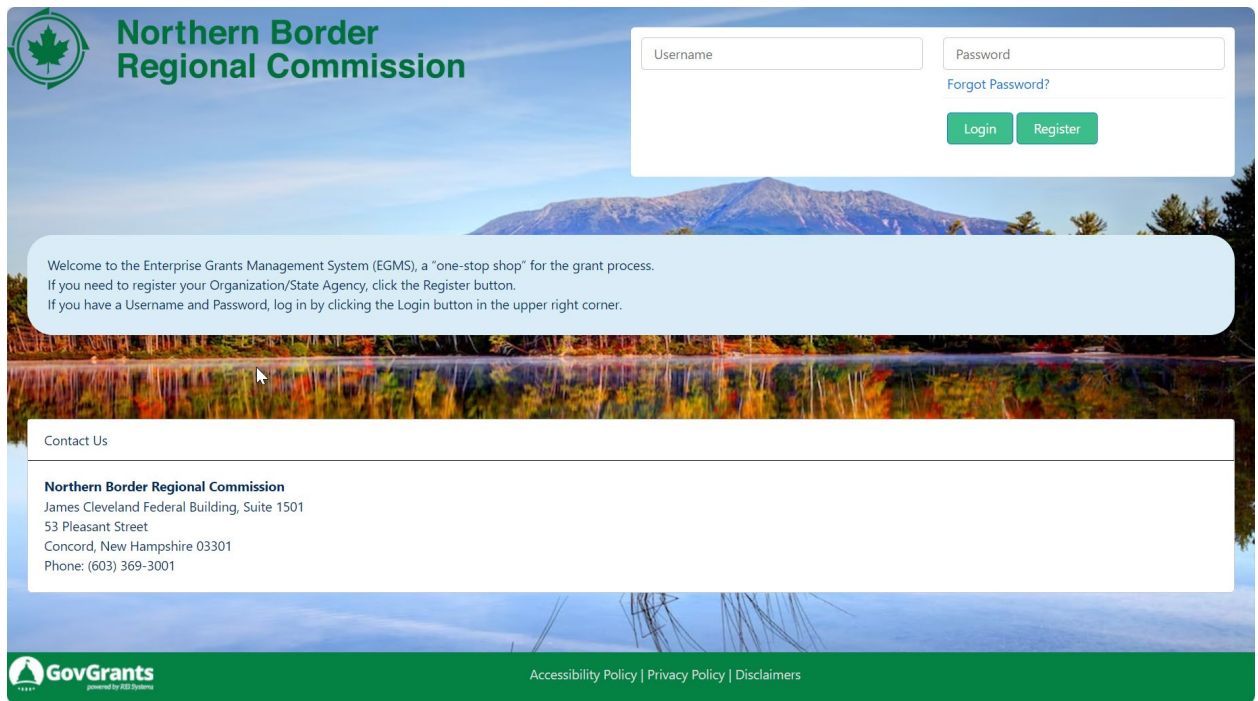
Northern Border Regional Commission

Username

Password

Forgot Password?

Login Register

Welcome to the Enterprise Grants Management System (EGMS), a "one-stop shop" for the grant process.
If you need to register your Organization/State Agency, click the Register button.
If you have a Username and Password, log in by clicking the Login button in the upper right corner.

Contact Us

**Northern Border Regional Commission**
James Cleveland Federal Building, Suite 1501
53 Pleasant Street
Concord, New Hampshire 03301
Phone: (603) 369-3001

GovGrants
powered by REI Systems

Accessibility Policy | Privacy Policy | Disclaimers